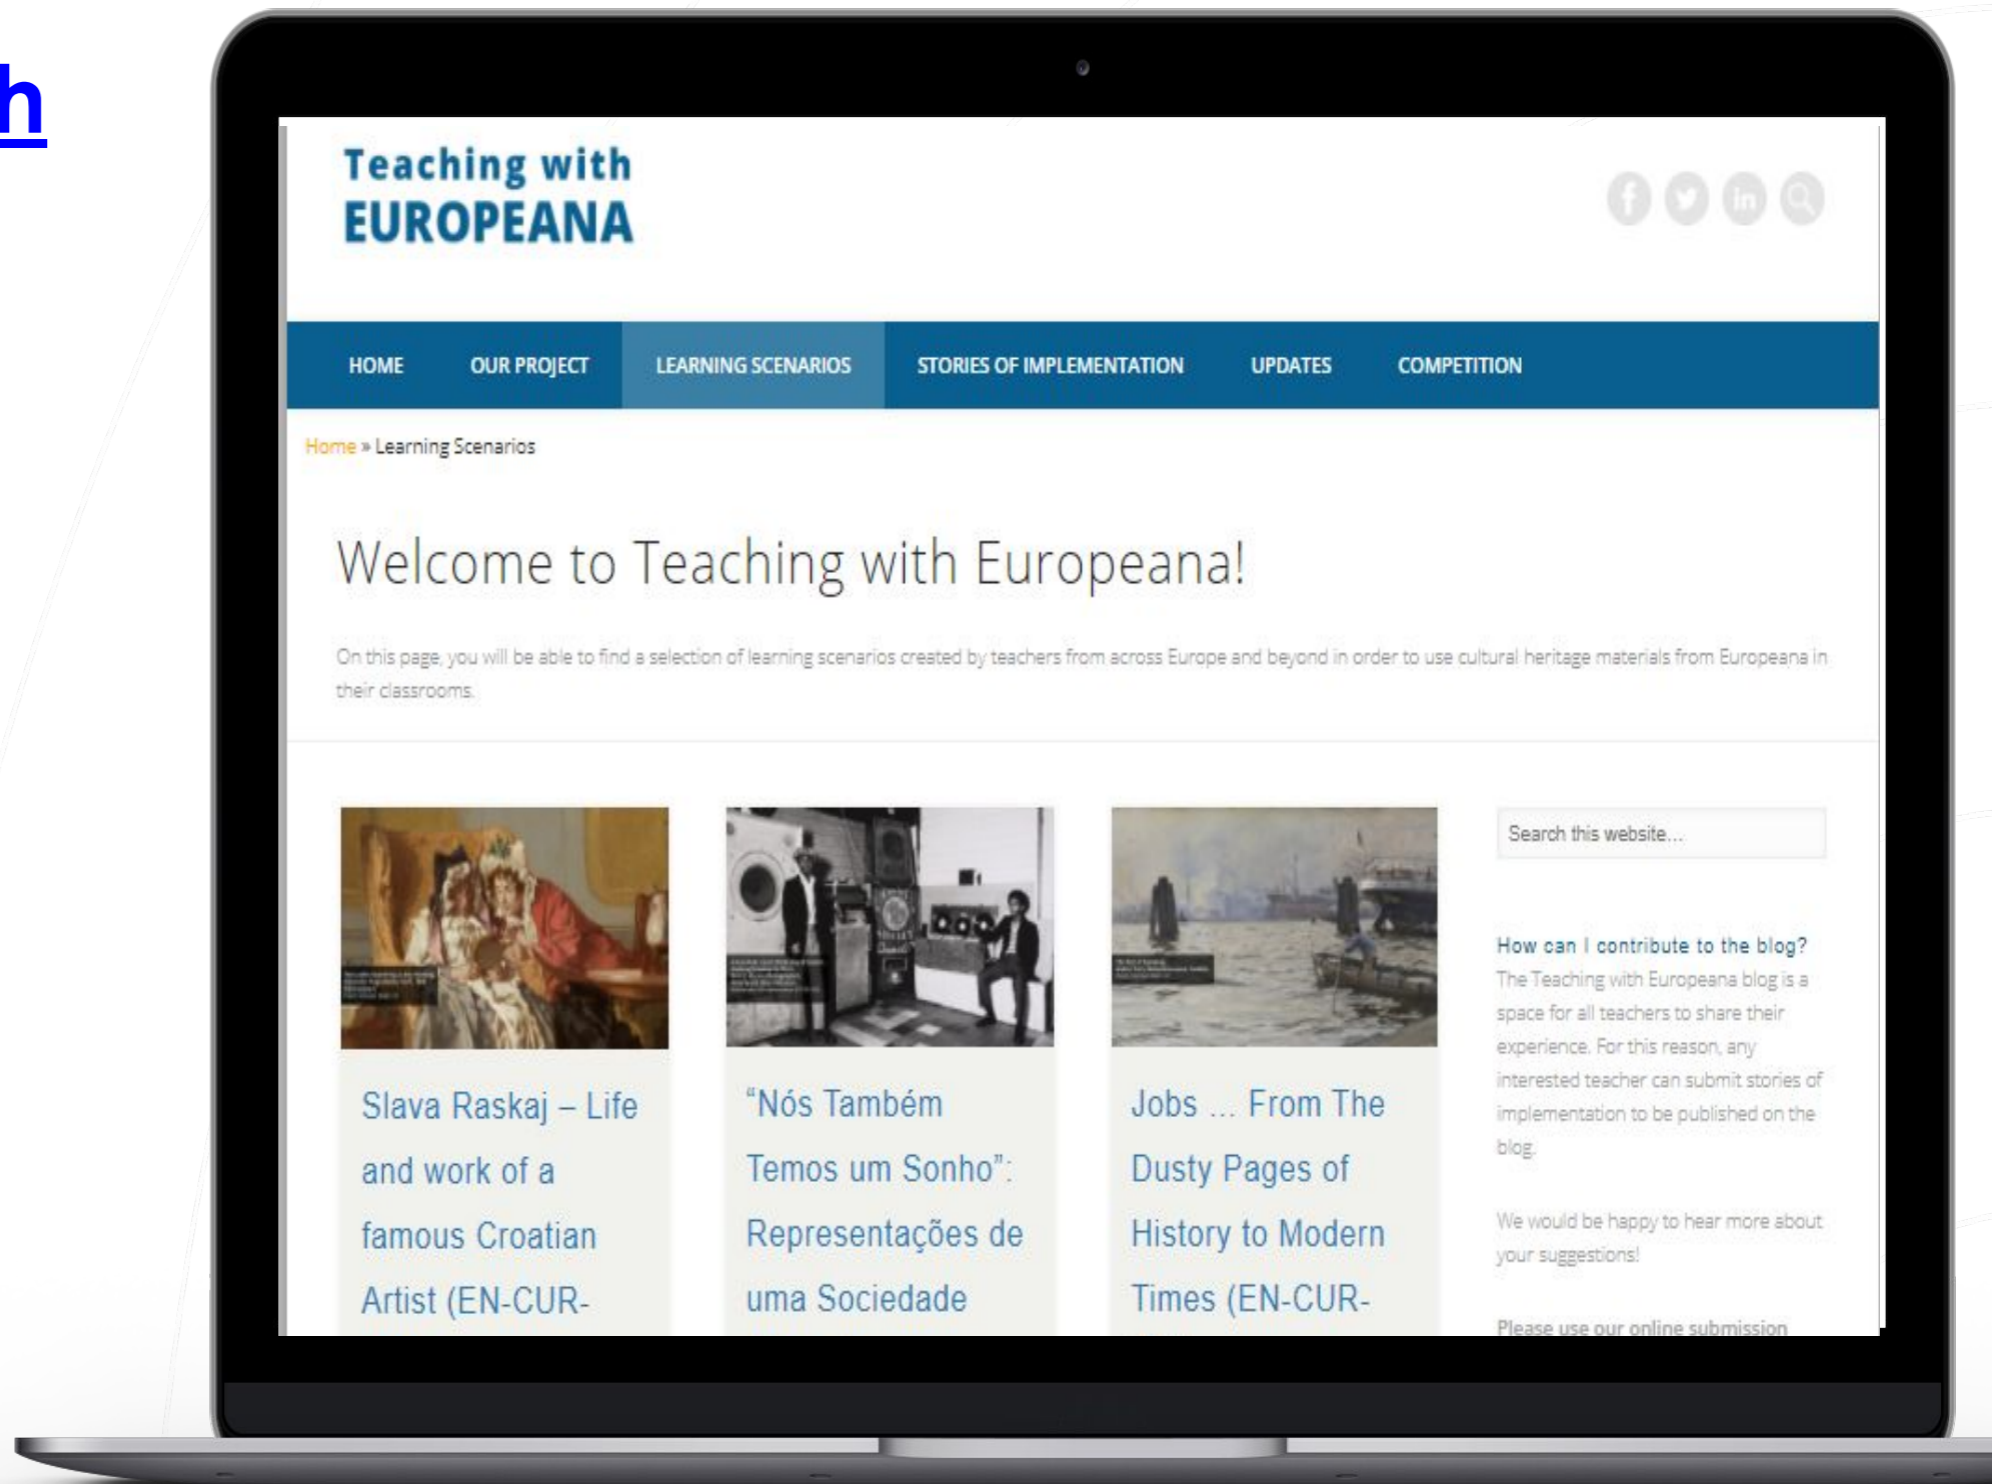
h

Teaching with
EUROPEANA

HOME OUR PROJECT LEARNING SCENARIOS STORIES OF IMPLEMENTATION UPDATES COMPETITION

Home » Learning Scenarios

Welcome to Teaching with Europeana!

On this page, you will be able to find a selection of learning scenarios created by teachers from across Europe and beyond in order to use cultural heritage materials from Europeana in their classrooms.

Slava Raskaj – Life and work of a famous Croatian Artist (EN-CUR-

"Nós Também Temos um Sonho": Representações de uma Sociedade

Jobs ... From The Dusty Pages of History to Modern Times (EN-CUR-

Search this website...

How can I contribute to the blog?
The Teaching with Europeana blog is a space for all teachers to share their experience. For this reason, any interested teacher can submit stories of implementation to be published on the blog.

We would be happy to hear more about your suggestions!

Please use our online submission